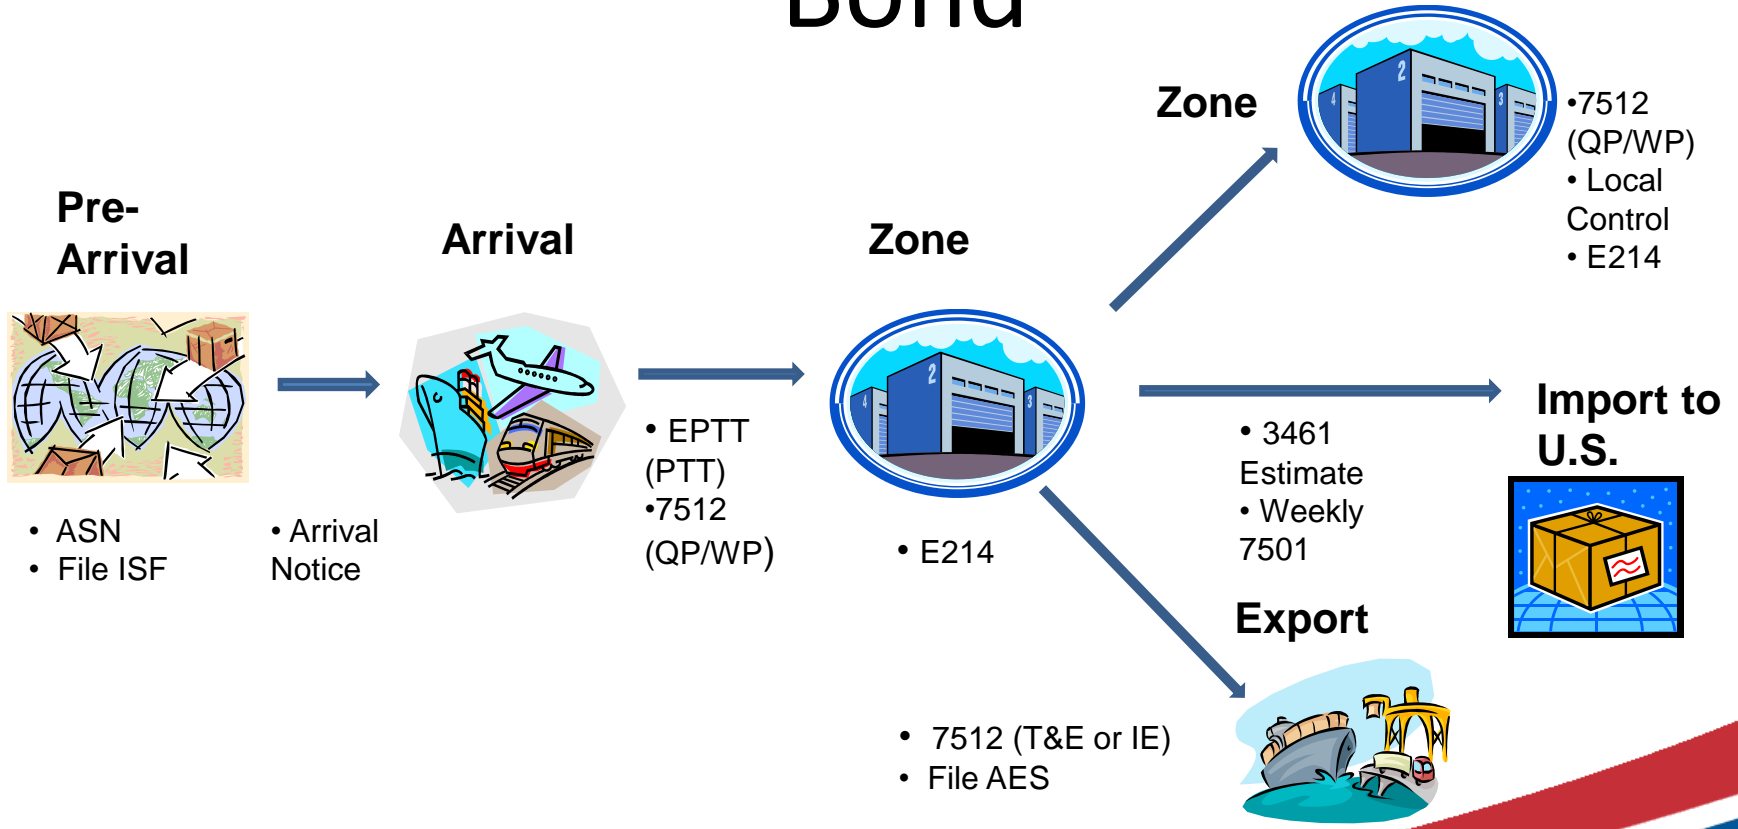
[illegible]

Zone

•7512 (QP/WP)
• Local Control
• E214

Pre-Arrival

Arrival

Zone

• ASN
• File ISF

• Arrival Notice

• EPTT (PTT)
•7512 (QP/WP)

• E214

• 3461 Estimate
• Weekly 7501

Import to U.S.

Export

• 7512 (T&E or IE)
• File AES